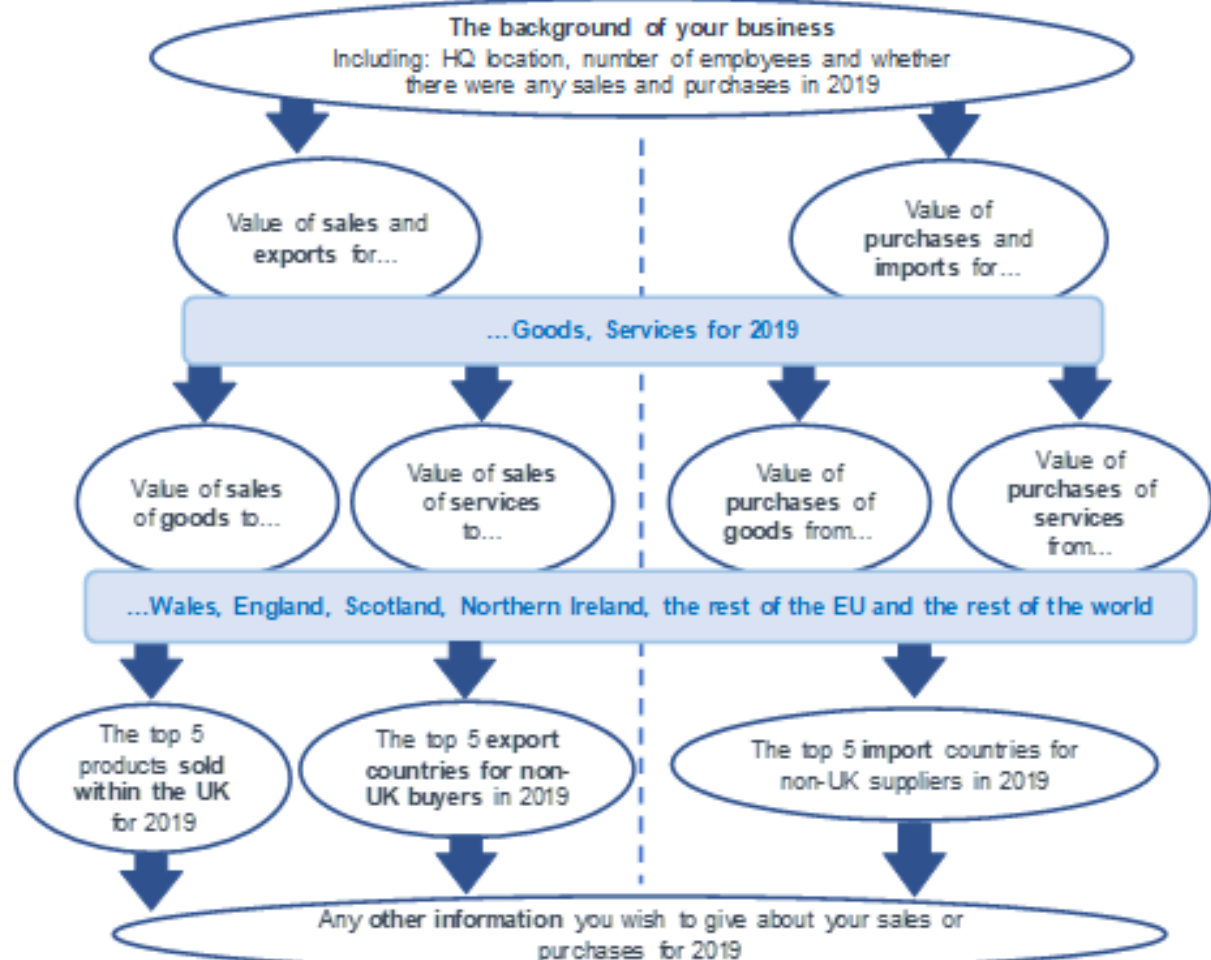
The background of your business
Including: HQ location, number of employees and whether there were any sales and purchases in 2019

Value of sales and exports for...

Value of purchases and imports for...

...Goods, Services for 2019

Value of sales of goods to...

Value of sales of services to...

Value of purchases of goods from...

Value of purchases of services from...

...Wales, England, Scotland, Northern Ireland, the rest of the EU and the rest of the world

The top 5 products sold within the UK for 2019

The top 5 export countries for non-UK buyers in 2019

The top 5 import countries for non-UK suppliers in 2019

Any other information you wish to give about your sales or purchases for 2019